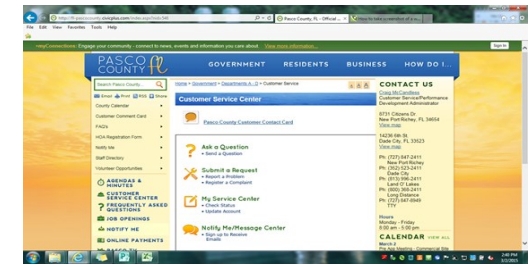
http://fl-pascocounty.civicplus.com/index.aspx?nid=541

Pasco County, FL - Official ...

How to leave a question of a ...

File Edit View Favorites Tools Help

myConnectionNow: Engage your community - connect to news, events and information you care about. View more information...

Sign In

PASCO COUNTY fl

GOVERNMENT RESIDENTS BUSINESS HOW DO I...

Search Pasco County

Email Print RSS Share

County Calendar

Customer Comment Card

FAQ's

HOA Registration Form

Notify Me

Staff Directory

Volunteer Opportunities

AGENDAS & MINUTES

CUSTOMER SERVICE CENTER

FREQUENTLY ASKED QUESTIONS

JOB OPENINGS

NOTIFY ME

ONLINE PAYMENTS

Home > Government > Departments A - O > Customer Service

Customer Service Center

Pasco County Customer Contact Card

Ask a Question
• Send a Question

Submit a Request
• Report a Problem
• Register a Complaint

My Service Center
• Check Status
• Update Account

Notify Me/Message Center
• Sign up to Receive Emails

CONTACT US

Craig McCandless
Customer Service/Performance Development Administrator

5731 Citizens Dr
New Port Richey, FL 34654
View map

14236 6th St
Dade City, FL 33523
View map

Ph: (727) 847-2411
New Port Richey
Ph: (352) 523-2411
Dade City
Ph: (813) 996-2411
Land O' Lakes
Ph: (800) 368-2411
Long Distance
Ph: (727) 847-8949
TTY

Hours
Monday - Friday
8:00 am - 5:00 pm

CALENDAR VIEW ALL

March 8
Pre App Meeting - Commercial Site

2:40 PM
3/3/2013